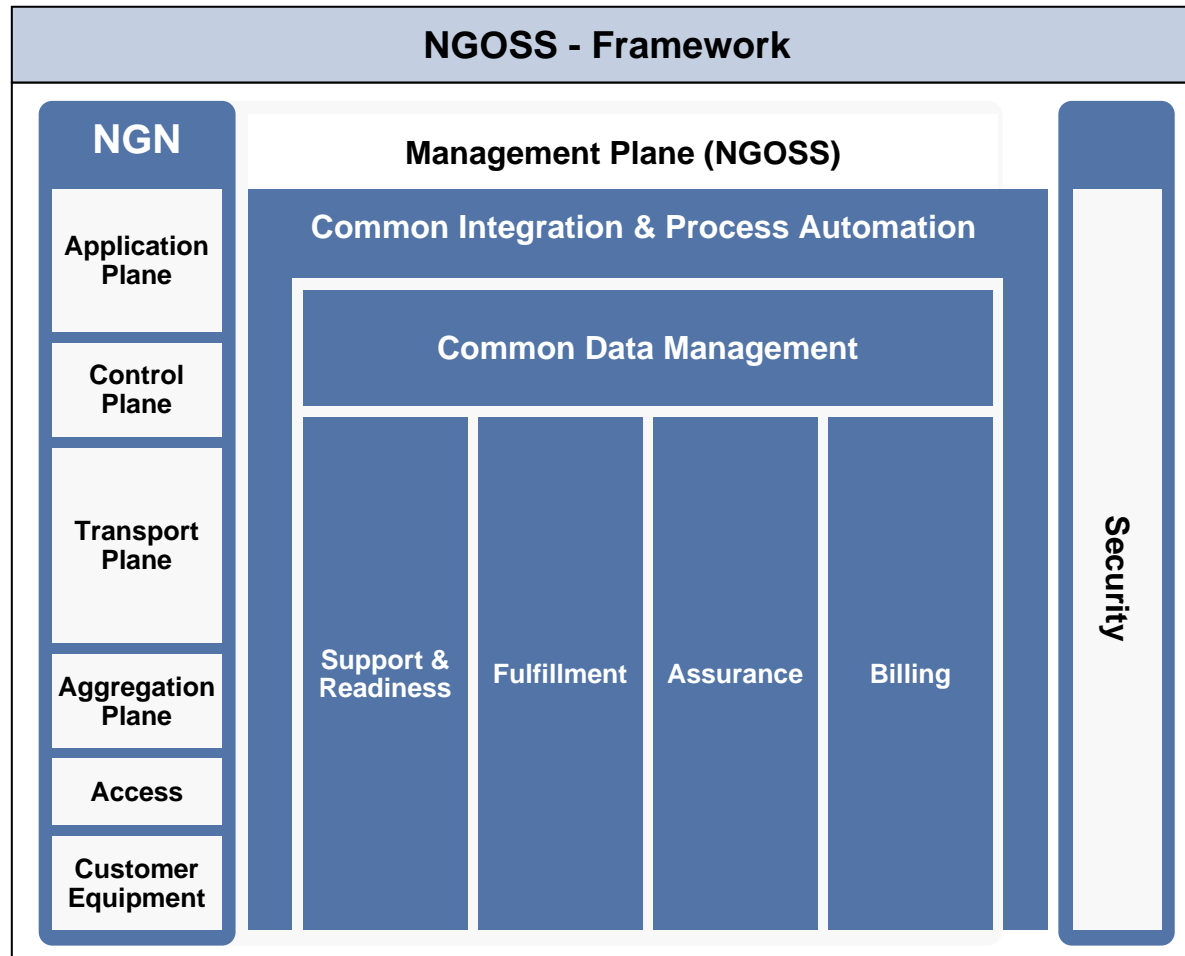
NGOSS - Framework

NGN

Application Plane

Control Plane

Transport Plane

Aggregation Plane

Access

Customer Equipment

Management Plane (NGOSS)

Common Integration & Process Automation

Common Data Management

Support & Readiness

Fulfillment

Assurance

Billing

Security